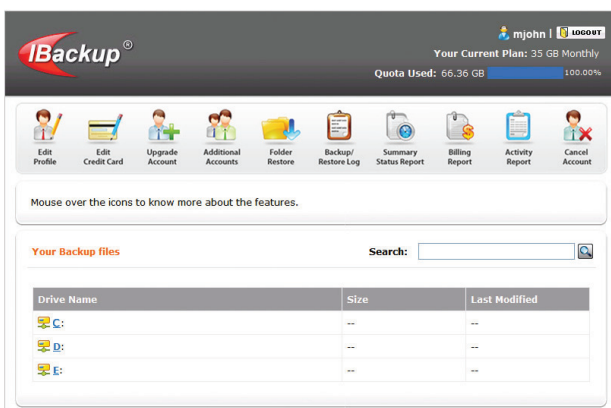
IBackup®

mjohn | LOGOUT
Your Current Plan: 35 GB Monthly
Quota Used: 66.36 GB 100.00%

Edit Profile
Edit Credit Card
Upgrade Account
Additional Accounts
Folder Restore
Backup/ Restore Log
Summary Status Report
Billing Report
Activity Report
Cancel Account

Mouse over the icons to know more about the features.

Your Backup files
Search:

| Drive Name | Size | Last Modified |
|---|---|---|
| C: | -- | -- |
| D: | -- | -- |
| E: | -- | -- |